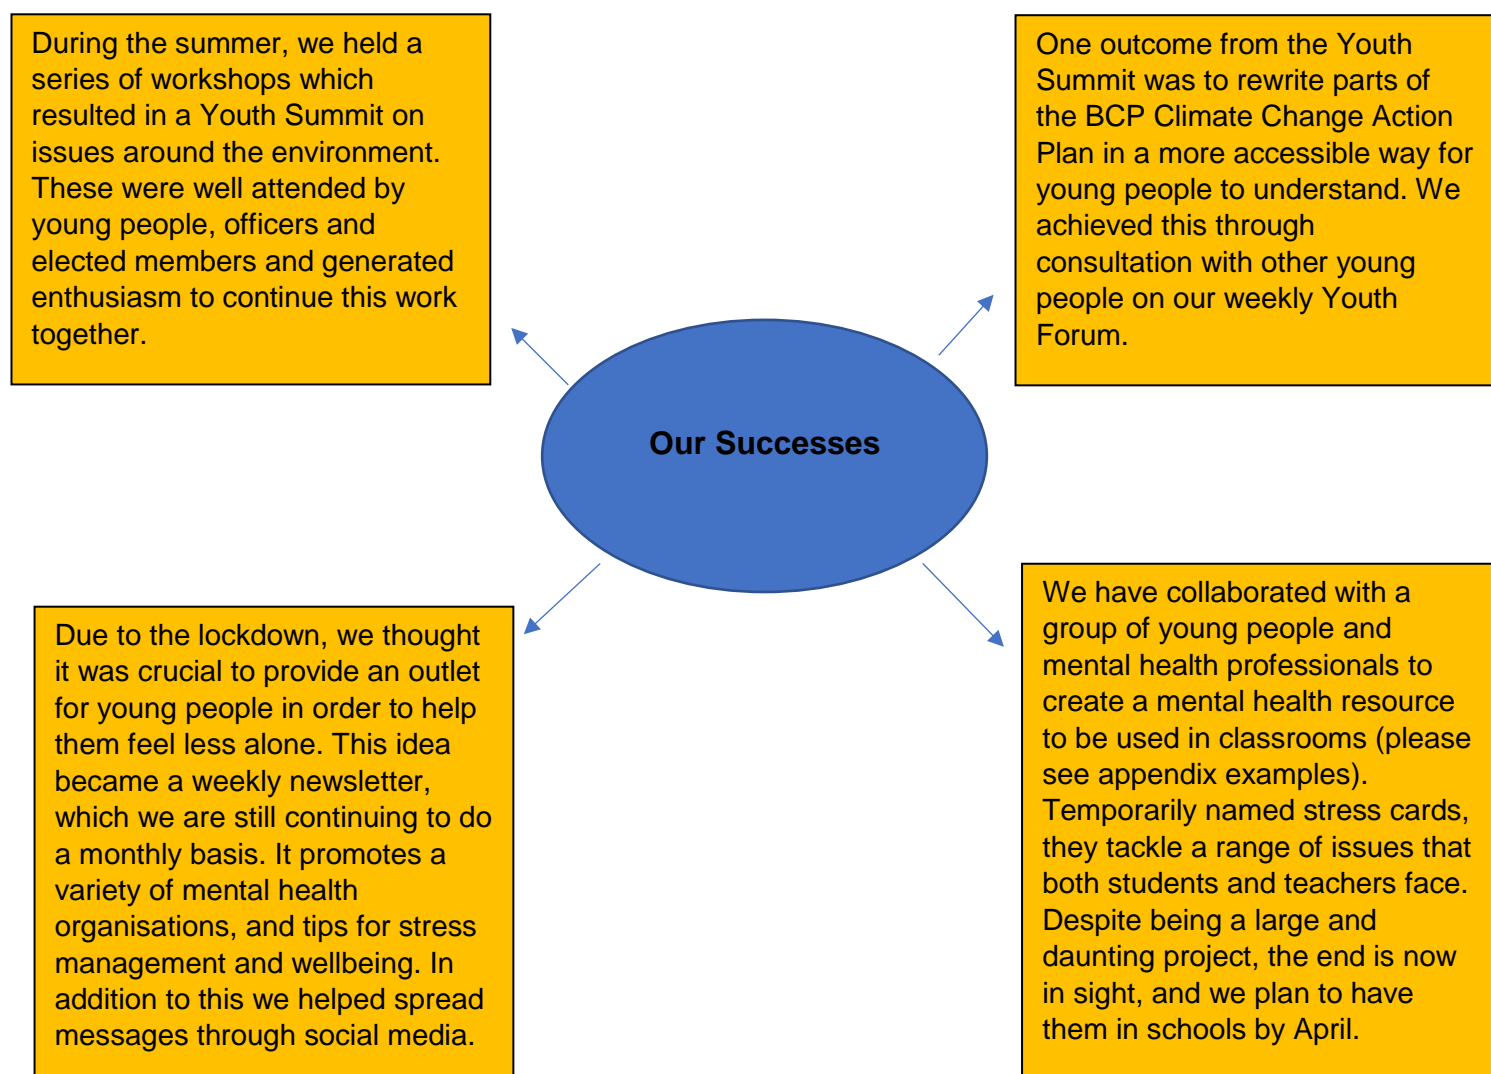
During the summer, we held a series of workshops which resulted in a Youth Summit on issues around the environment. These were well attended by young people, officers and elected members and generated enthusiasm to continue this work together.

One outcome from the Youth Summit was to rewrite parts of the BCP Climate Change Action Plan in a more accessible way for young people to understand. We achieved this through consultation with other young people on our weekly Youth Forum.

Our Successes

Due to the lockdown, we thought it was crucial to provide an outlet for young people in order to help them feel less alone. This idea became a weekly newsletter, which we are still continuing to do a monthly basis. It promotes a variety of mental health organisations, and tips for stress management and wellbeing. In addition to this we helped spread messages through social media.

We have collaborated with a group of young people and mental health professionals to create a mental health resource to be used in classrooms (please see appendix examples). Temporarily named stress cards, they tackle a range of issues that both students and teachers face. Despite being a large and daunting project, the end is now in sight, and we plan to have them in schools by April.